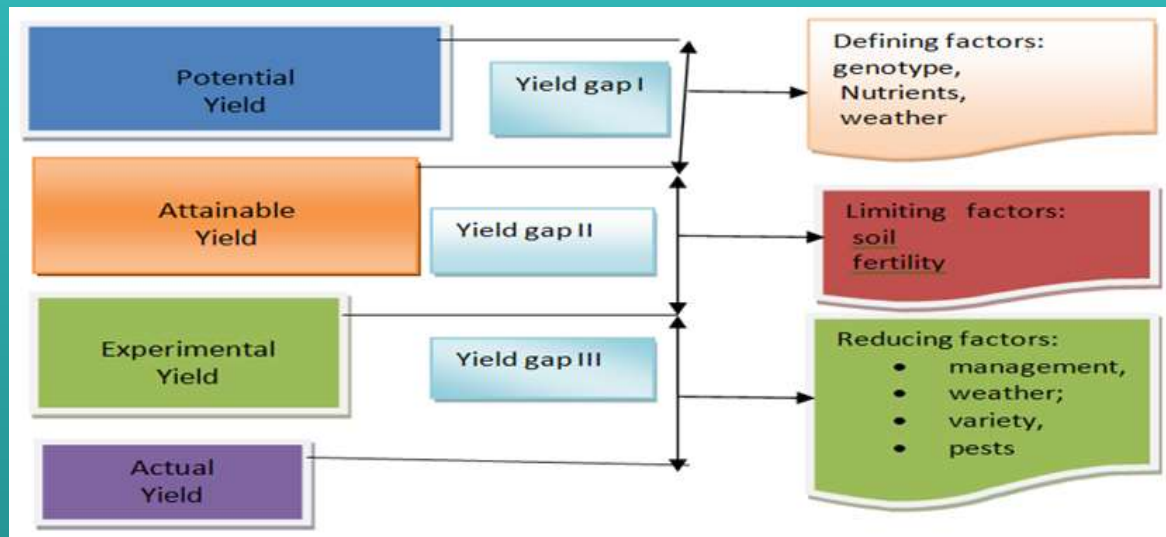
Potential Yield

Yield gap I

Defining factors: genotype, Nutrients, weather

Attainable Yield

Yield gap II

Limiting factors: soil fertility

Experimental Yield

Yield gap III

Reducing factors:
- management,
- weather;
- variety,
- pests

Actual Yield